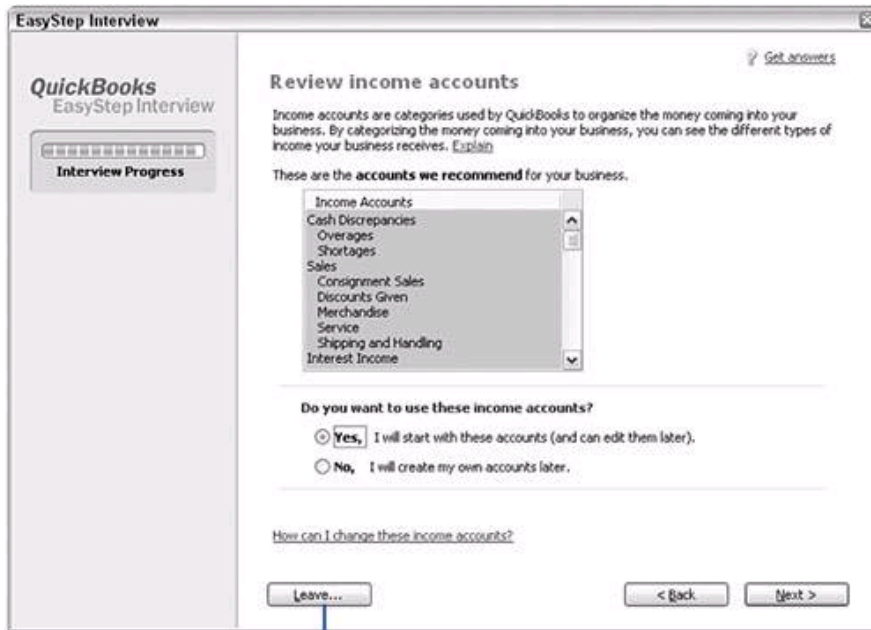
EasyStep Interview

QuickBooks
EasyStep Interview

Interview Progress

Get answers

Review income accounts

Income accounts are categories used by QuickBooks to organize the money coming into your business. By categorizing the money coming into your business, you can see the different types of income your business receives. Explain

These are the **accounts we recommend** for your business.

Income Accounts
Cash Discrepancies
Overages
Shortages
Sales
Consignment Sales
Discounts Given
Merchandise
Service
Shipping and Handling
Interest Income

**Do you want to use these income accounts?**

**Yes,** I will start with these accounts (and can edit them later).

**No,** I will create my own accounts later.

How can I change these income accounts?

Leave...

< Back

Next >